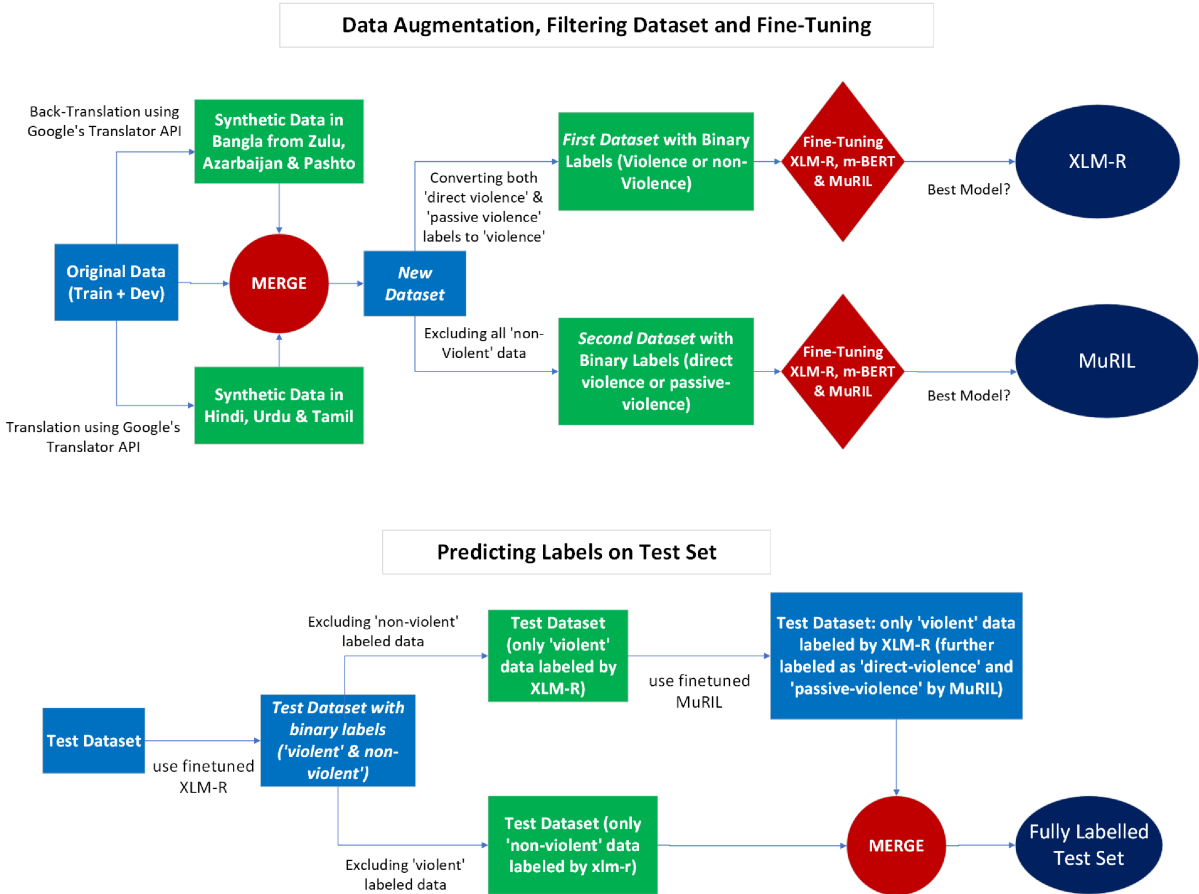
Data Augmentation, Filtering Dataset and Fine-Tuning

Back-Translation using Google's Translator API

Synthetic Data in Bangla from Zulu, Azarbaijan & Pashto

Original Data (Train + Dev)

MERGE

Synthetic Data in Hindi, Urdu & Tamil

Translation using Google's Translator API

New Dataset

Converting both 'direct violence' & 'passive violence' labels to 'violence'

First Dataset with Binary Labels (Violence or non-Violence)

Fine-Tuning XLM-R, m-BERT & MuRIL

Best Model?

XLM-R

Excluding all 'non-Violent' data

Second Dataset with Binary Labels (direct violence or passive-violence)

Fine-Tuning XLM-R, m-BERT & MuRIL

Best Model?

MuRIL

Predicting Labels on Test Set

Test Dataset

use finetuned XLM-R

Test Dataset with binary labels ('violent' & non-violent')

Excluding 'non-violent' labeled data

Test Dataset (only 'violent' data labeled by XLM-R)

use finetuned MuRIL

Test Dataset: only 'violent' data labeled by XLM-R (further labeled as 'direct-violence' and 'passive-violence' by MuRIL)

Excluding 'violent' labeled data

Test Dataset (only 'non-violent' data labeled by xlm-r)

MERGE

Fully Labelled Test Set